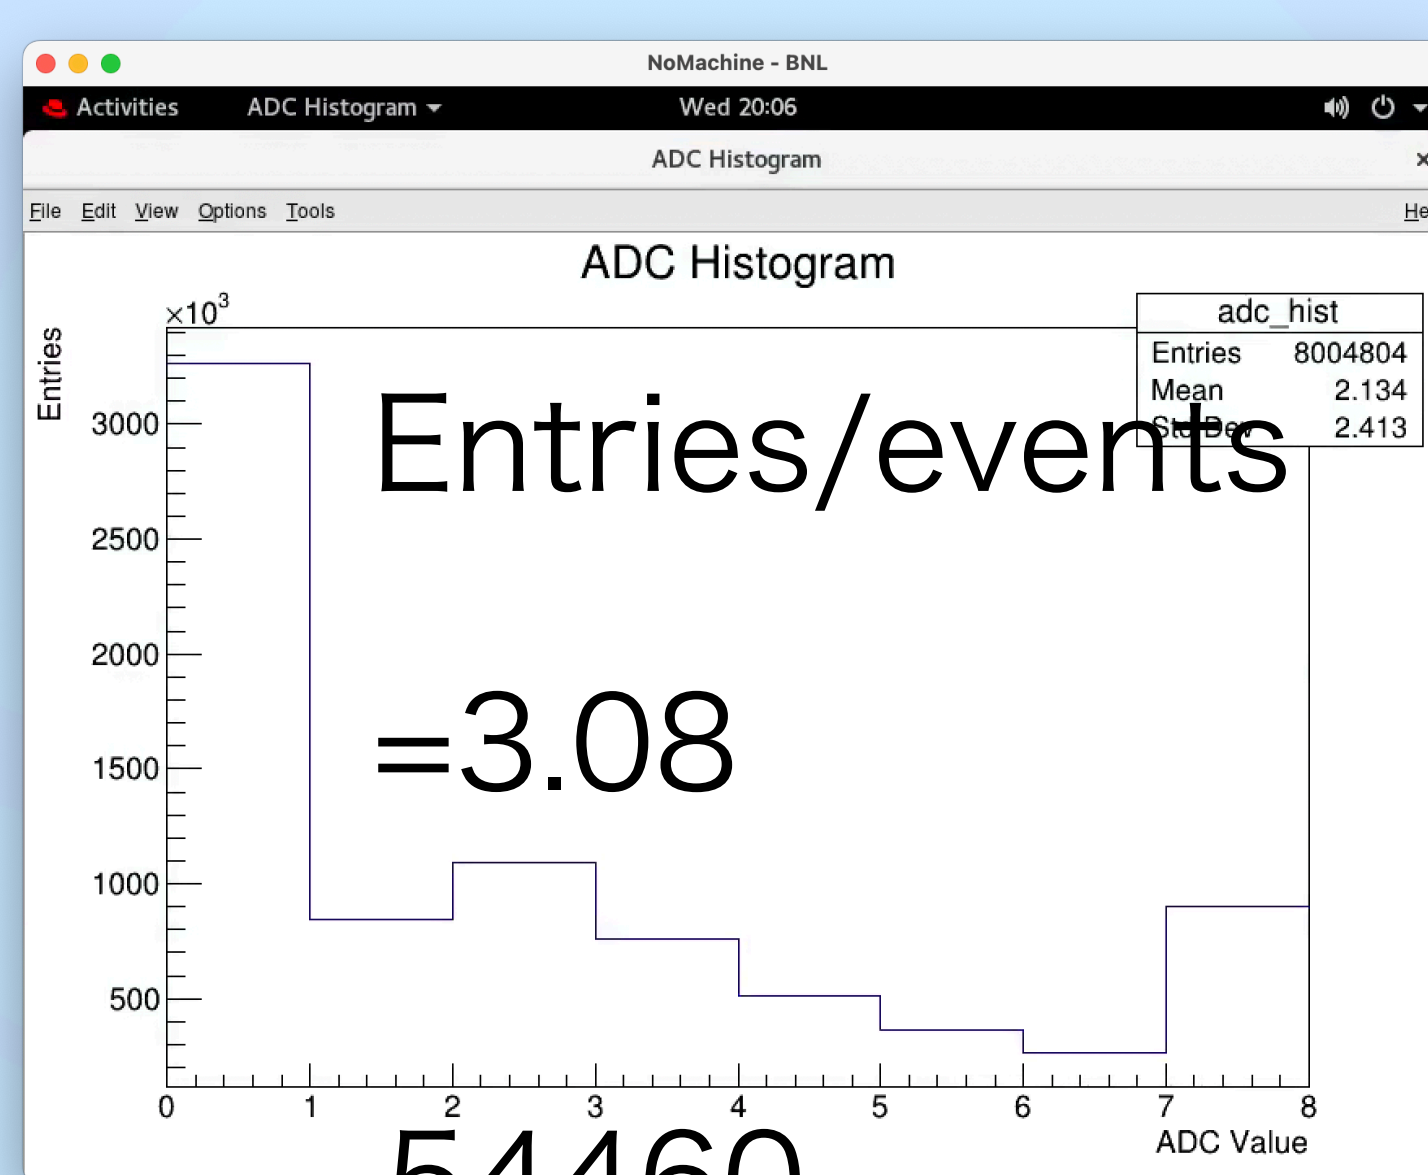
NoMachine - BNL

Activities ADC Histogram Wed 20:06

ADC Histogram

File Edit View Options Tools He

ADC Histogram

| adc_hist | |
|---|---|
| Entries | 8004804 |
| Mean | 2.134 |
| Std Dev | 2.413 |

$\times10^3$

Entries

3000
2500
2000
1500
1000
500

0 1 2 3 4 5 6 7 8

ADC Value

Entries/events

=3.08

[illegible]